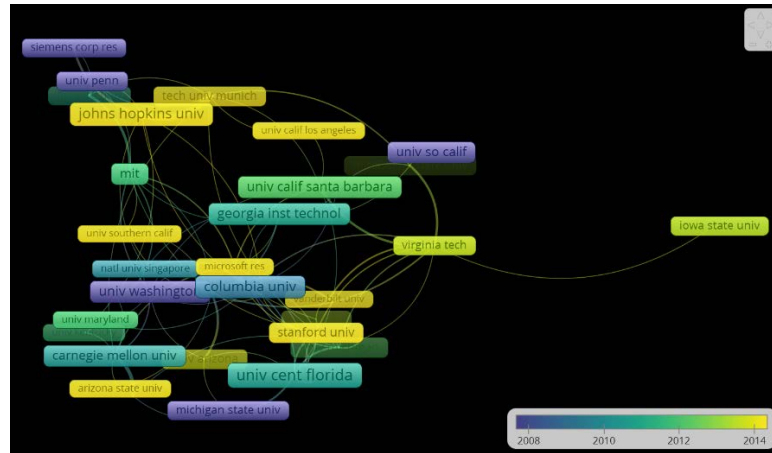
siemens corp res
univ penn
tech univ munich
johns hopkins univ
univ calif los angeles
univ so calif
mit
univ calif santa barbara
georgia inst technol
iowa state univ
univ southern calif
virginia tech
natl univ singapore
microsoft res
univ washington
columbia univ
vanderbilt univ
univ maryland
stanford univ
carnegie mellon univ
univ cent florida
arizona state univ
michigan state univ
2008
2010
2012
2014